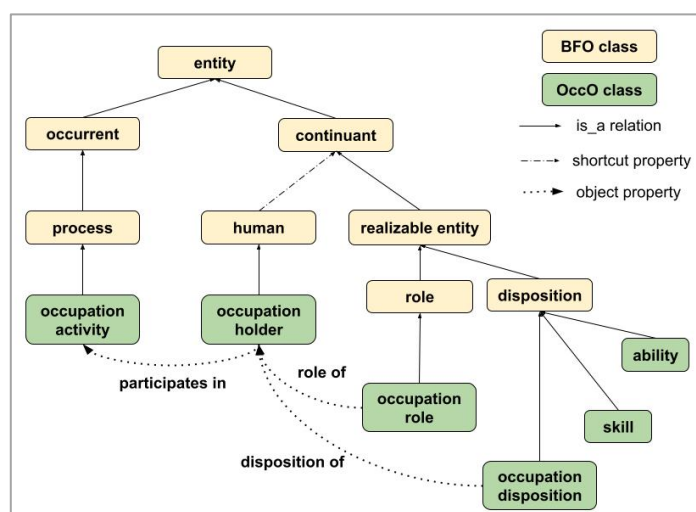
entity

BFO class

OccO class

is_a relation

shortcut property

object property

occurrent

continuant

process

human

realizable entity

role

disposition

occupation activity

occupation holder

ability

participates in

role of

occupation role

skill

disposition of

occupation disposition